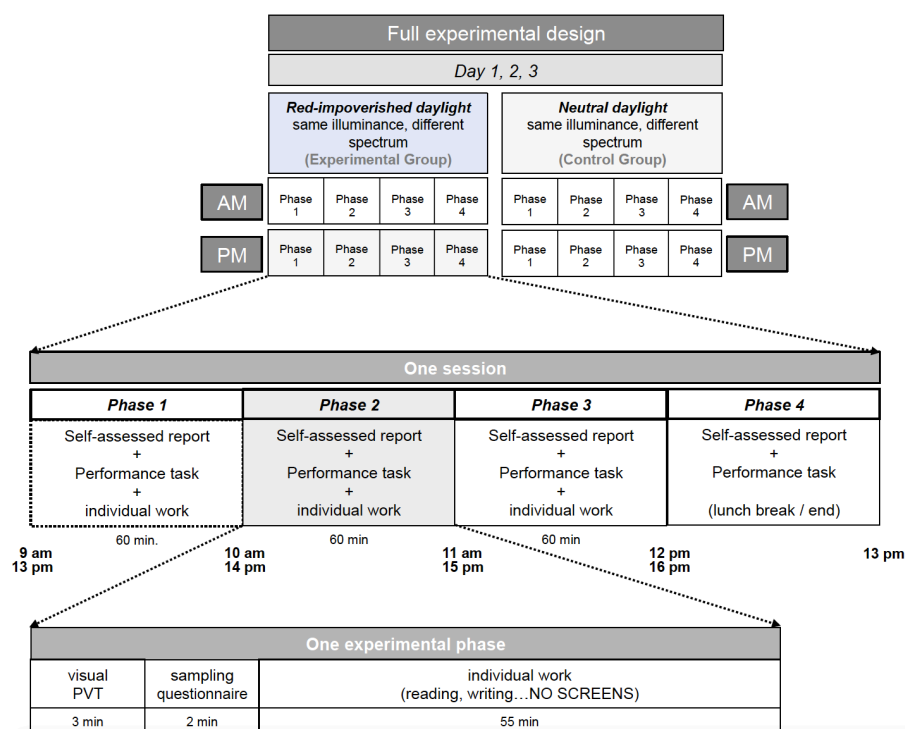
Full experimental design

Day 1, 2, 3

**Red-impoverished daylight** same illuminance, different spectrum (Experimental Group)

**Neutral daylight** same illuminance, different spectrum (Control Group)

AM

| Phase 1 | Phase 2 | Phase 3 | Phase 4 |
|---|---|---|---|

| Phase 1 | Phase 2 | Phase 3 | Phase 4 |
|---|---|---|---|

AM

PM

| Phase 1 | Phase 2 | Phase 3 | Phase 4 |
|---|---|---|---|

| Phase 1 | Phase 2 | Phase 3 | Phase 4 |
|---|---|---|---|

PM

One session

| Phase 1 | Phase 2 | Phase 3 | Phase 4 |
|---|---|---|---|
| Self-assessed report + Performance task + individual work | Self-assessed report + Performance task + individual work | Self-assessed report + Performance task + individual work | Self-assessed report + Performance task (lunch break / end) |

60 min. 60 min 60 min

9 am 13 pm
10 am 14 pm
11 am 15 pm
12 pm 16 pm
13 pm

One experimental phase

| visual PVT | sampling questionnaire | individual work (reading, writing…NO SCREENS) |
|---|---|---|
| 3 min | 2 min | 55 min |